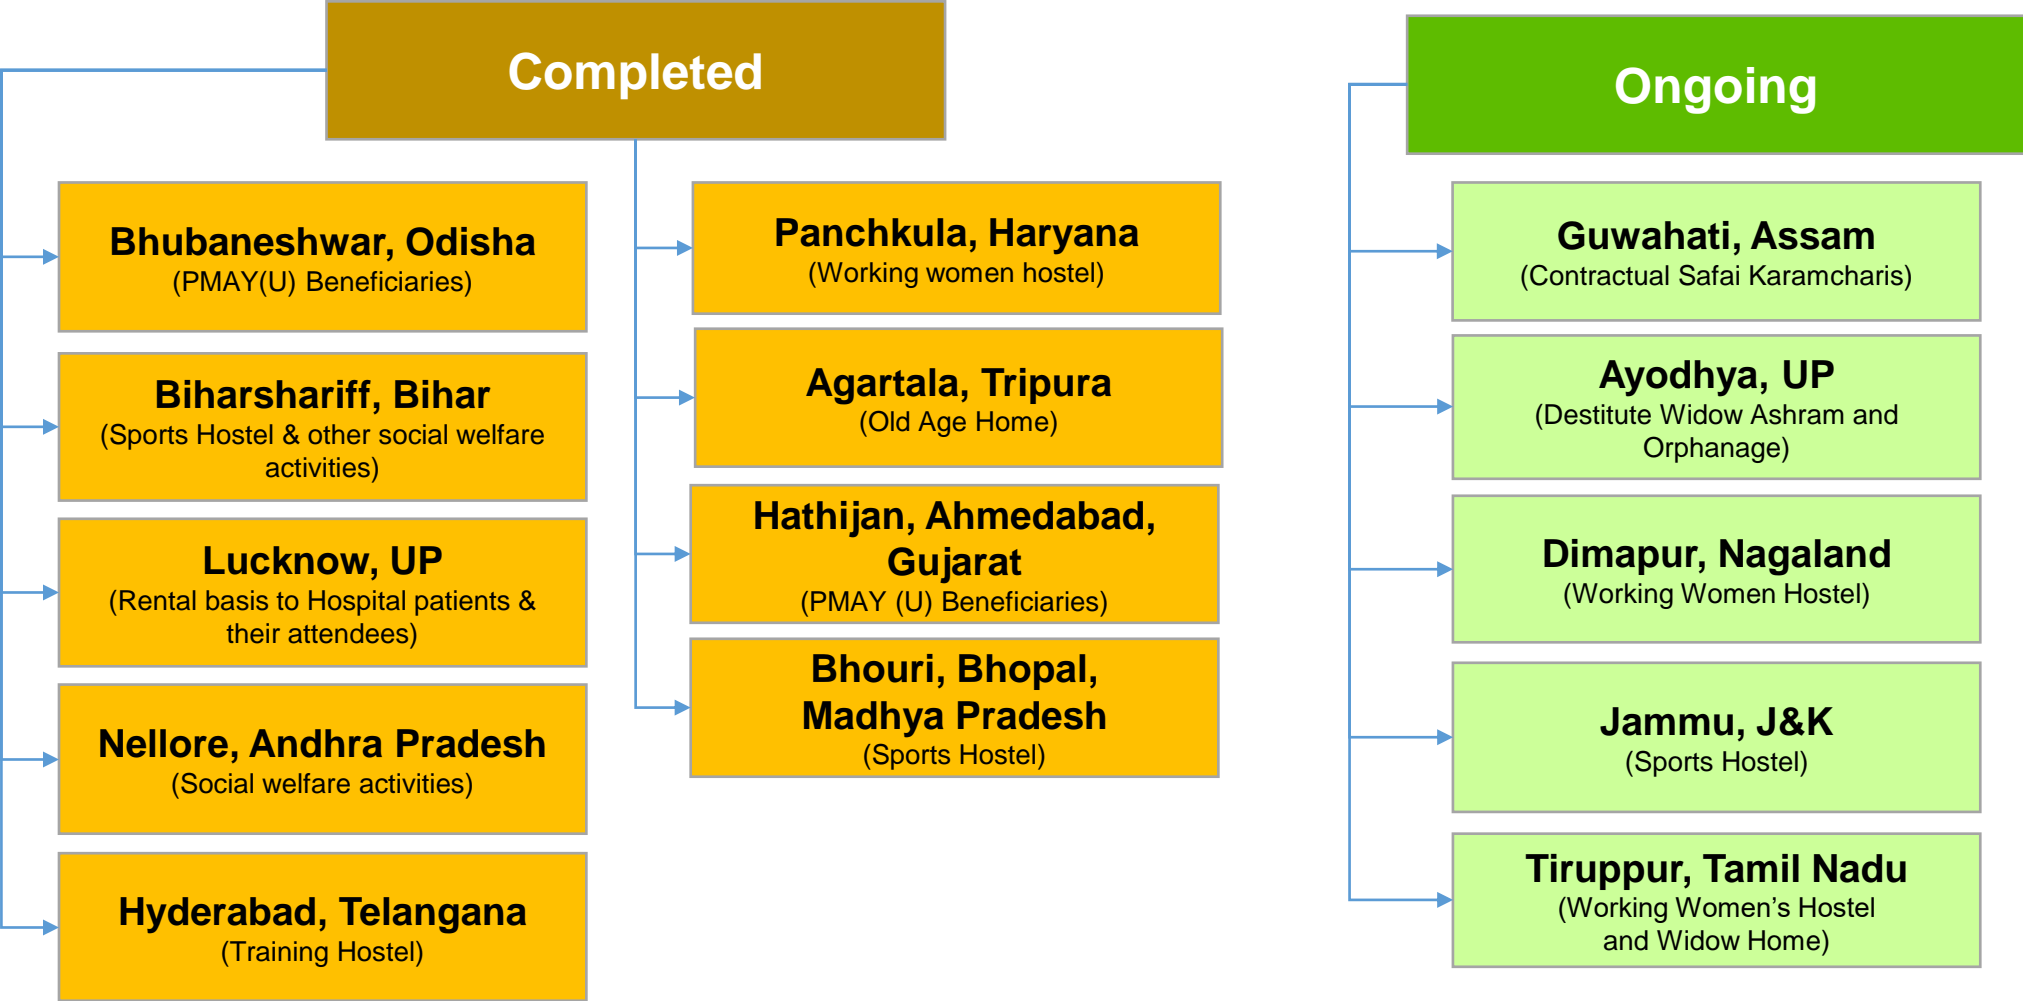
Completed

Bhubaneshwar, Odisha
(PMAY(U) Beneficiaries)

Biharshariff, Bihar
(Sports Hostel & other social welfare activities)

Lucknow, UP
(Rental basis to Hospital patients & their attendees)

Nellore, Andhra Pradesh
(Social welfare activities)

Hyderabad, Telangana
(Training Hostel)

Panchkula, Haryana
(Working women hostel)

Agartala, Tripura
(Old Age Home)

Hathijan, Ahmedabad, Gujarat
(PMAY (U) Beneficiaries)

Bhouri, Bhopal, Madhya Pradesh
(Sports Hostel)

Ongoing

Guwahati, Assam
(Contractual Safai Karamcharis)

Ayodhya, UP
(Destitute Widow Ashram and Orphanage)

Dimapur, Nagaland
(Working Women Hostel)

Jammu, J&K
(Sports Hostel)

Tiruppur, Tamil Nadu
(Working Women's Hostel and Widow Home)